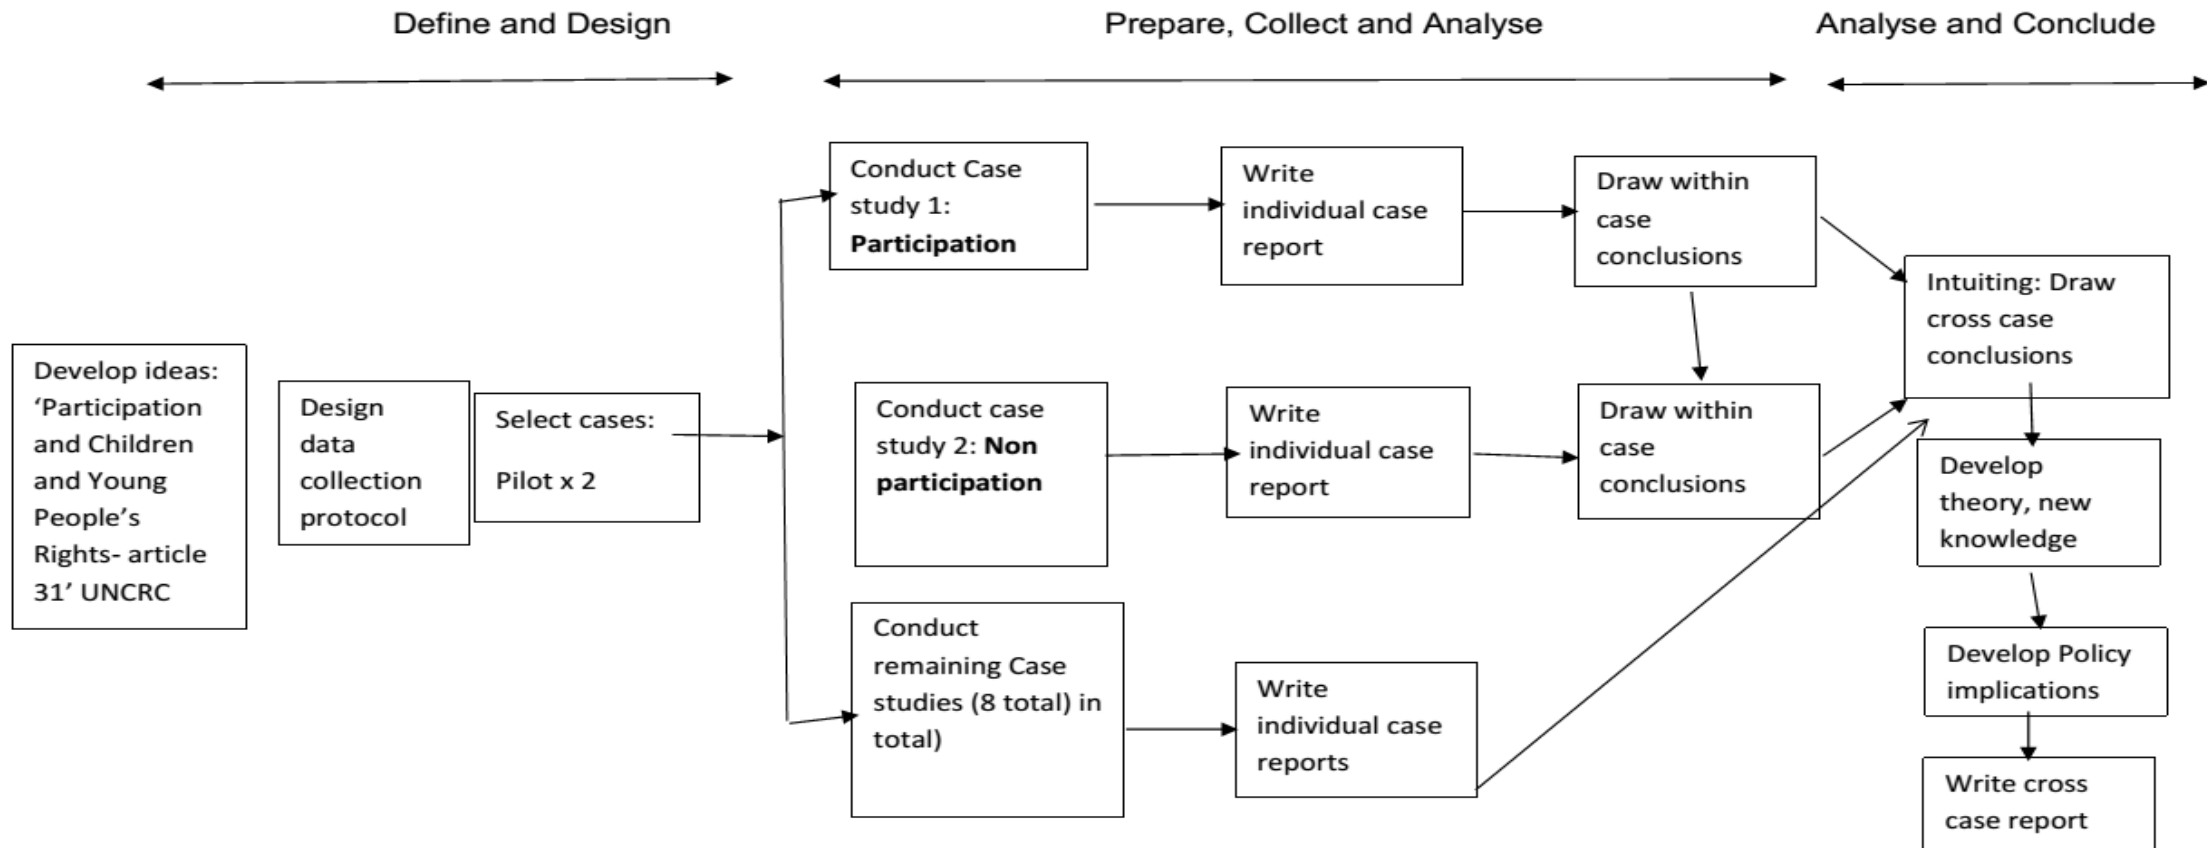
Define and Design

Prepare, Collect and Analyse

Analyse and Conclude

Develop ideas: ‘Participation and Children and Young People’s Rights- article 31’ UNCRC

Design data collection protocol

Select cases:

Pilot x 2

Conduct Case study 1: **Participation**

Write individual case report

Draw within case conclusions

Conduct case study 2: **Non participation**

Write individual case report

Draw within case conclusions

Conduct remaining Case studies (8 total) in total)

Write individual case reports

Intuiting: Draw cross case conclusions

Develop theory, new knowledge

Develop Policy implications

Write cross case report